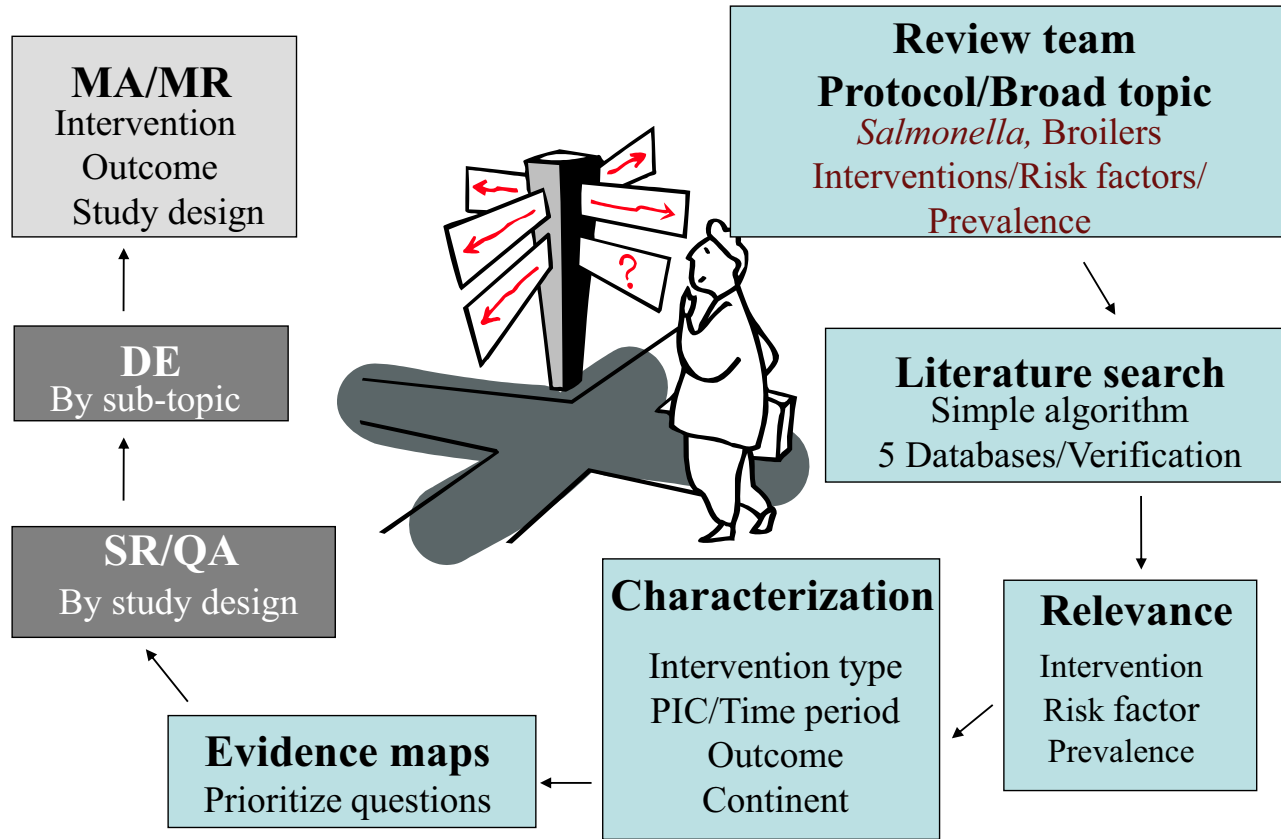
MA/MR
Intervention
Outcome
Study design

DE
By sub-topic

SR/QA
By study design

Evidence maps
Prioritize questions

Review team
Protocol/Broad topic
Salmonella, Broilers
Interventions/Risk factors/
Prevalence

Literature search
Simple algorithm
5 Databases/Verification

Relevance
Intervention
Risk factor
Prevalence

Characterization
Intervention type
PIC/Time period
Outcome
Continent

?